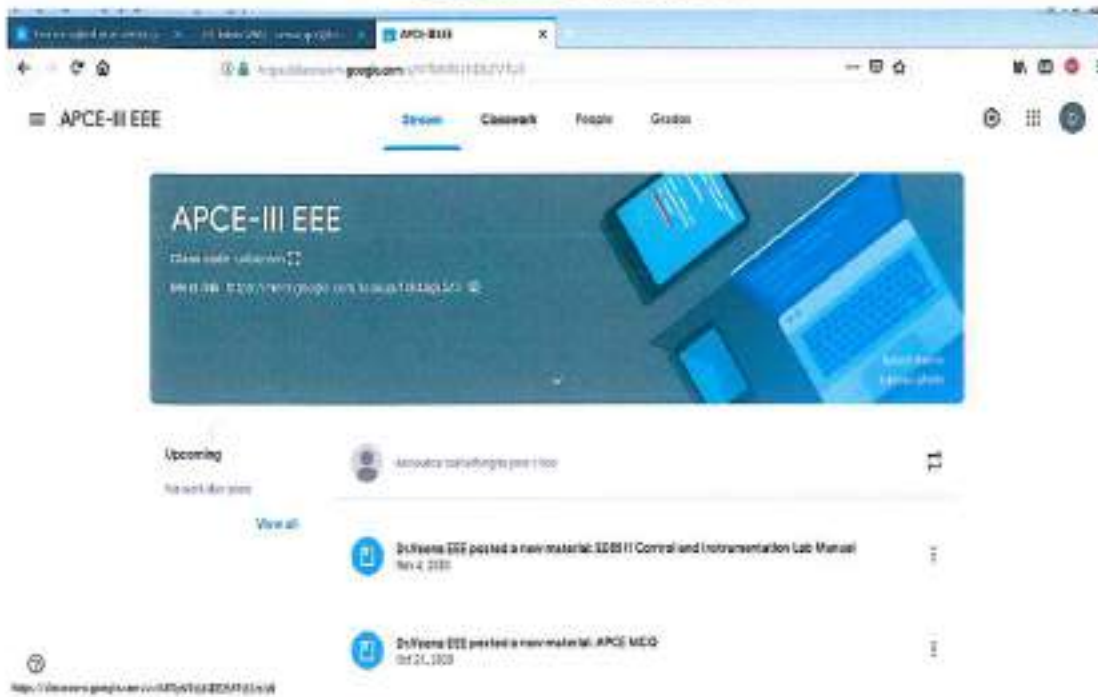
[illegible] APCE-III EEE

APCE-III EEE

Stream Classwork People Grades

APCE-III EEE

Class code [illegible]

Meet link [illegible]

Select theme

Upload photo

Upcoming

No work due soon

View all

Announce something to your class

Dr.Veena EEE posted a new material: EE8511 Control and Instrumentation Lab Manual

Nov 4, 2020

Dr.Veena EEE posted a new material: APCE MCQ

Oct 21, 2020